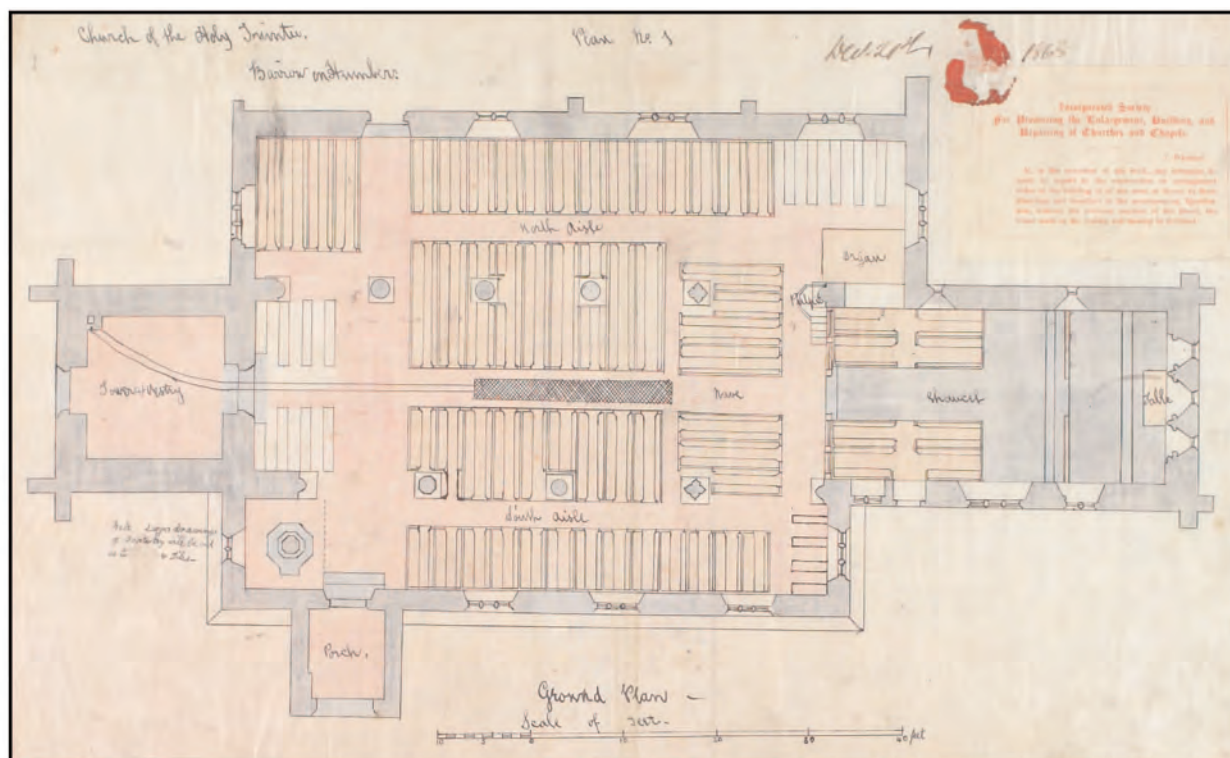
Church of the Holy Trinity.

Barrow on Humber.

Plan No. 1

Dec 20th 1868

Incorporated Society For Promoting the Enlargement, Building, and Repairing of Churches and Chapels.

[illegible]

North aisle

Organ

Pulpit

Tower & Vestry

Nave

Chancel

Table

South aisle

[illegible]

Porch.

Ground Plan –

Scale of feet.

10 0 10 20 30 40 50 feet